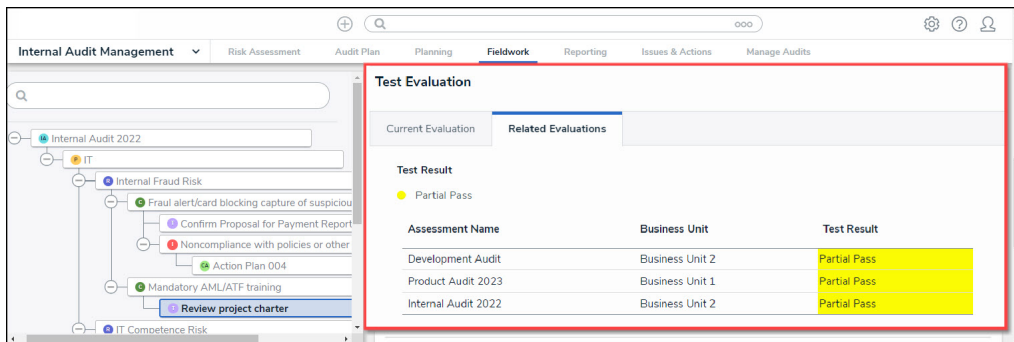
ooo

Internal Audit Management

Risk Assessment

Audit Plan

Planning

Fieldwork

Reporting

Issues & Actions

Manage Audits

IA Internal Audit 2022

P IT

R Internal Fraud Risk

C Fraul alert/card blocking capture of suspiciou

T Confirm Proposal for Payment Report

I Noncompliance with policies or other

CA Action Plan 004

C Mandatory AML/ATF training

T Review project charter

R IT Competence Risk

Test Evaluation

Current Evaluation

Related Evaluations

Test Result

Partial Pass

| Assessment Name | Business Unit | Test Result |
|---|---|---|
| Development Audit | Business Unit 2 | Partial Pass |
| Product Audit 2023 | Business Unit 1 | Partial Pass |
| Internal Audit 2022 | Business Unit 2 | Partial Pass |